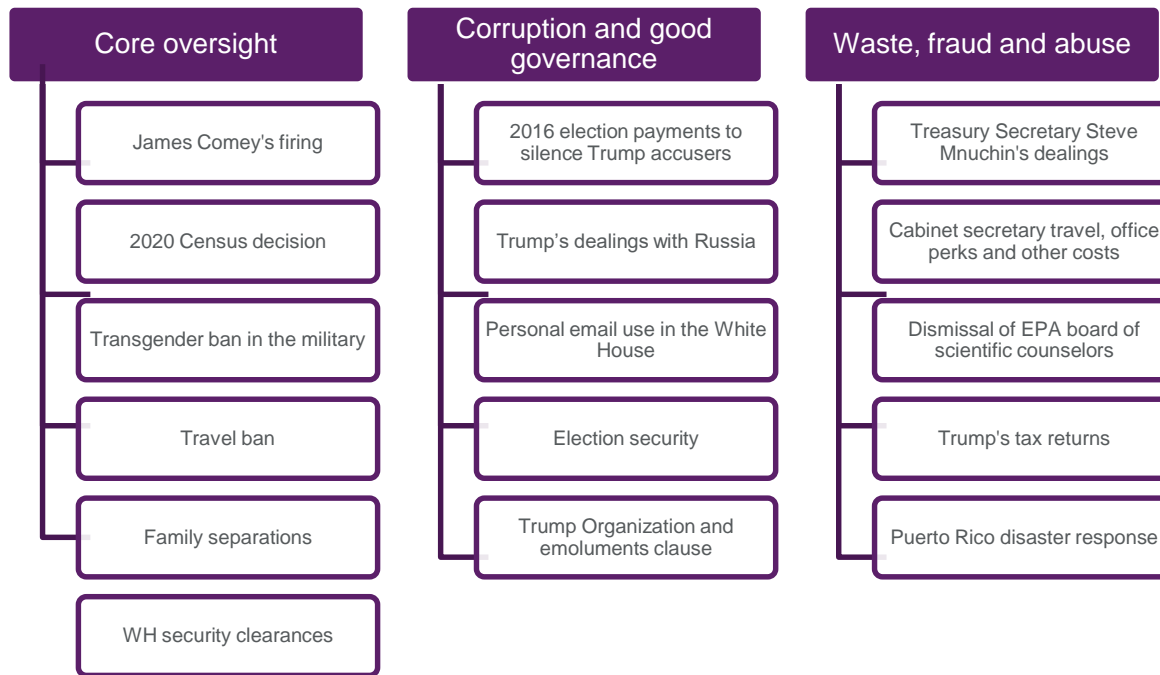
Core oversight

James Comey's firing

2020 Census decision

Transgender ban in the military

Travel ban

Family separations

WH security clearances

Corruption and good governance

2016 election payments to silence Trump accusers

Trump's dealings with Russia

Personal email use in the White House

Election security

Trump Organization and emoluments clause

Waste, fraud and abuse

Treasury Secretary Steve Mnuchin's dealings

Cabinet secretary travel, office perks and other costs

Dismissal of EPA board of scientific counselors

Trump's tax returns

Puerto Rico disaster response